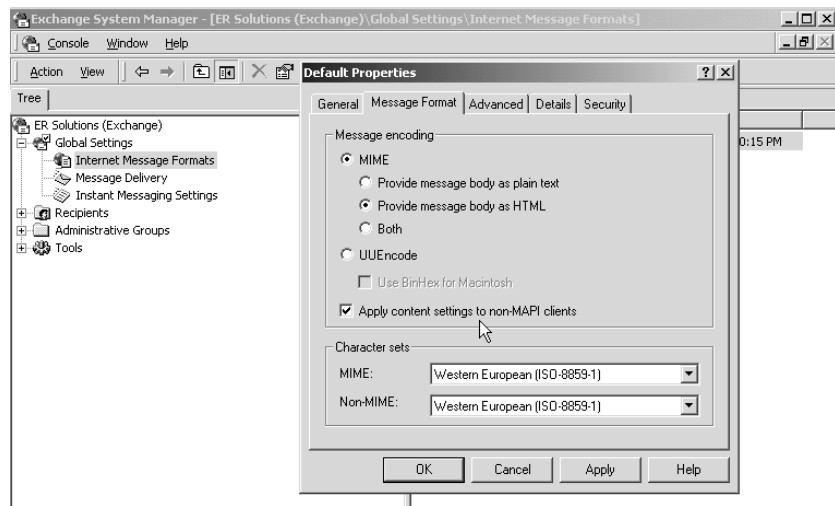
Exchange System Manager - [ER Solutions (Exchange)\Global Settings\Internet Message Formats]

Console Window Help

Action View

Tree

ER Solutions (Exchange)
Global Settings
Internet Message Formats
Message Delivery
Instant Messaging Settings
Recipients
Administrative Groups
Tools

0:15 PM

Default Properties ? X

General | Message Format | Advanced | Details | Security

Message encoding

MIME

Provide message body as plain text

Provide message body as HTML

Both

UUEncode

Use BinHex for Macintosh

Apply content settings to non-MAPI clients

Character sets

MIME: Western European (ISO-8859-1)

Non-MIME: Western European (ISO-8859-1)

OK Cancel Apply Help